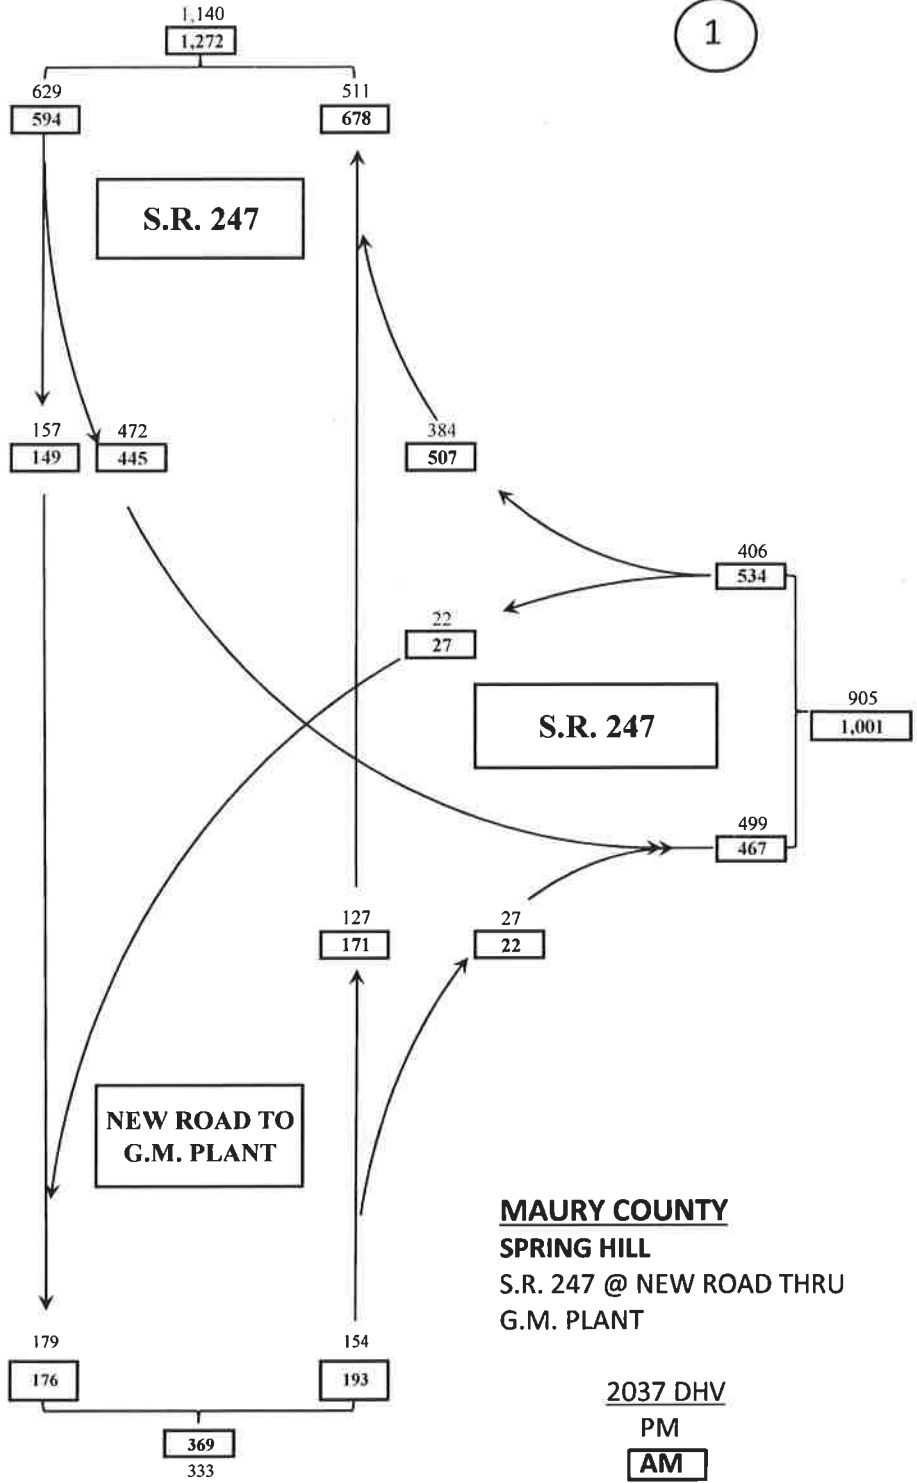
1,140
1,272

1

629
594

511
678

S.R. 247

157
149

472
445

384
507

406
534

22
27

S.R. 247

905
1,001

499
467

127
171

27
22

NEW ROAD TO G.M. PLANT

MAURY COUNTY
SPRING HILL
S.R. 247 @ NEW ROAD THRU G.M. PLANT

179
176

154
193

369
333

2037 DHV
PM
AM